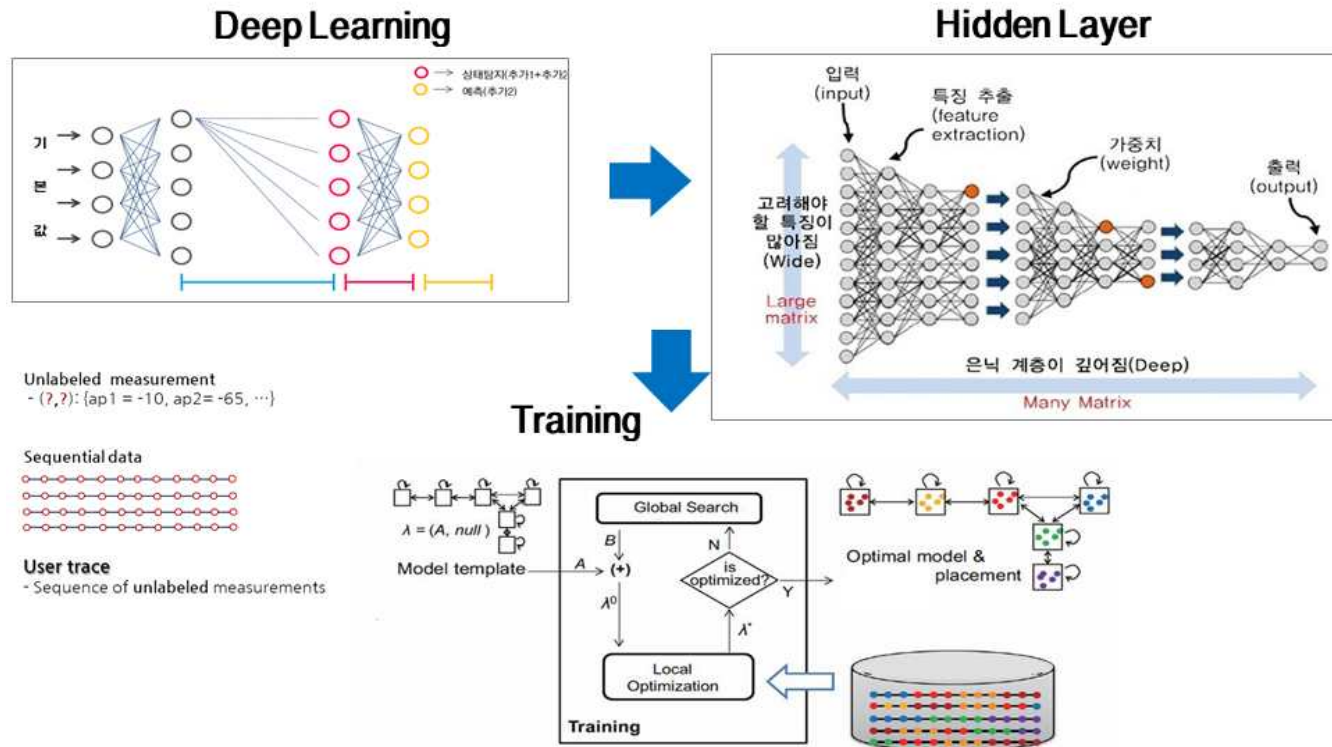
Deep Learning

상태탐지(추가1+추가2)
예측(추가2)

기
본
값

Hidden Layer

입력
(input)

특징 추출
(feature extraction)

가중치
(weight)

출력
(output)

고려해야 할 특징이 많아짐
(Wide)

Large matrix

은닉 계층이 깊어짐(Deep)

Many Matrix

Unlabeled measurement
- (?,?): {ap1 = -10, ap2= -65, ···}

Sequential data

User trace
- Sequence of unlabeled measurements

Training

$\lambda = (A, null)$

Model template

Global Search

B

A

(+)

$\lambda^0$

N

is optimized?

Y

$\lambda^*$

Local Optimization

Training

Optimal model & placement